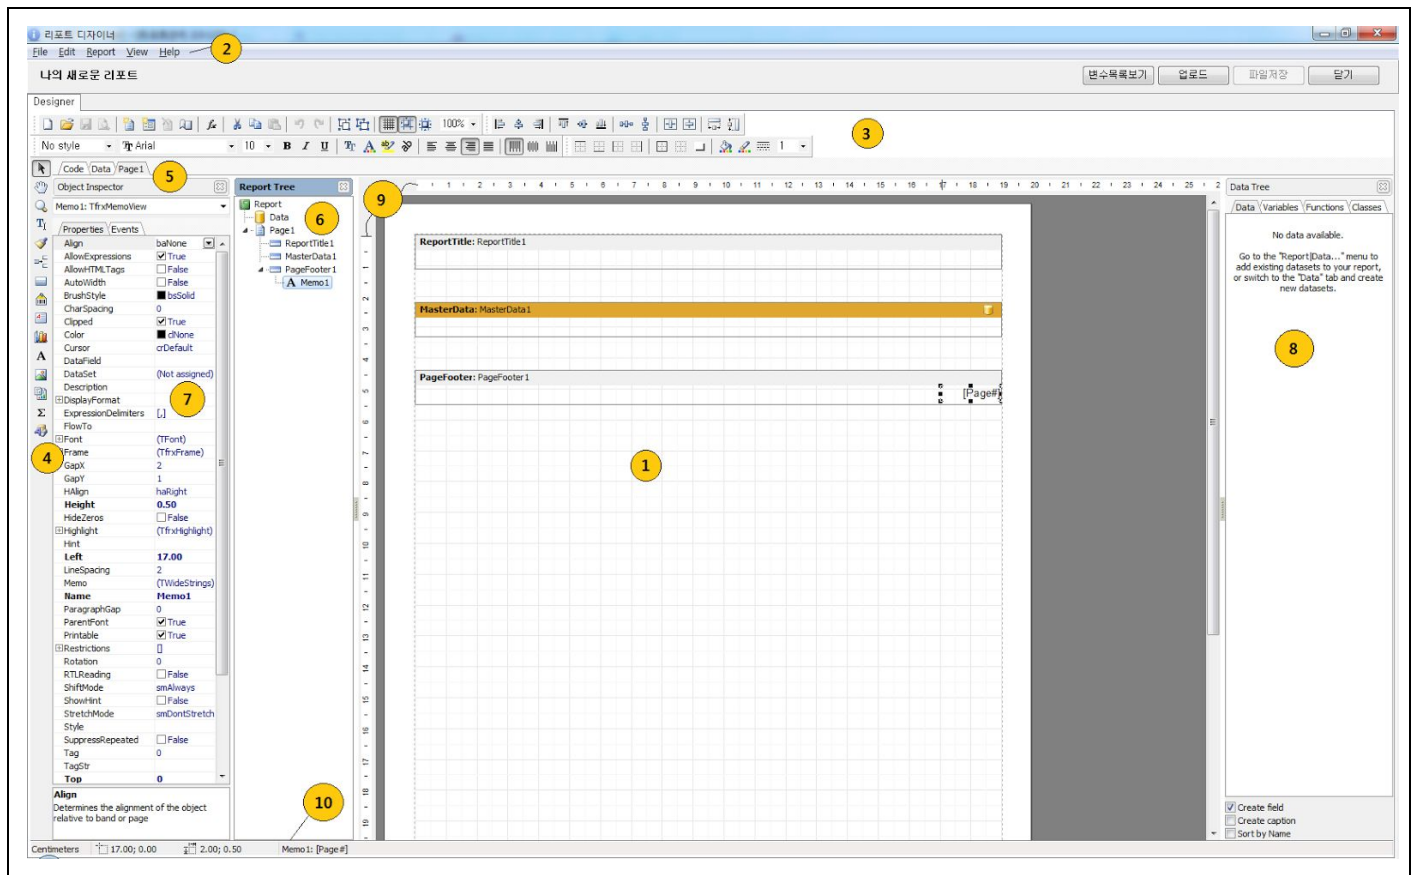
리포트 디자이너

File Edit Report View Help 2

나의 새로운 리포트

변수목록보기 업로드 파일저장 닫기

Designer

100%

3

No style Arial 10 B I U 1

Code Data Page1 5

Object Inspector

Memo1: TfrxMemoView

Properties Events

| Align | baNone |
|---|---|
| AllowExpressions | True |
| AllowHTMLTags | False |
| AutoWidth | False |
| BrushStyle | bsSolid |
| CharSpacing | 0 |
| Clipped | True |
| Color | clNone |
| Cursor | crDefault |
| DataField | |
| DataSet | (Not assigned) |
| Description | |
| DisplayFormat | |
| ExpressionDelimiters | [,] |
| FlowTo | |
| Font | (TFont) |
| Frame | (TfrxFrame) |
| GapX | 2 |
| GapY | 1 |
| HAlign | haRight |
| Height | 0.50 |
| HideZeros | False |
| Highlight | (TfrxHighlight) |
| Hint | |
| Left | 17.00 |
| LineSpacing | 2 |
| Memo | (TWideStrings) |
| Name | Memo1 |
| ParagraphGap | 0 |
| ParentFont | True |
| Printable | True |
| Restrictions | [] |
| Rotation | 0 |
| RTLReading | False |
| ShiftMode | smAlways |
| ShowHint | False |
| StretchMode | smDontStretch |
| Style | |
| SuppressRepeated | False |
| Tag | 0 |
| TagStr | |
| Top | 0 |

7

4

Align
Determines the alignment of the object relative to band or page

Report Tree

Report
Data
Page1
ReportTitle1
MasterData1
PageFooter1
Memo1

6

9

10

1 2 3 4 5 6 7 8 9 10 11 12 13 14 15 16 17 18 19 20 21 22 23 24 25

ReportTitle: ReportTitle1

MasterData: MasterData1

PageFooter: PageFooter1

[Page#]

1

Data Tree

Data Variables Functions Classes

No data available.

Go to the "Report|Data..." menu to add existing datasets to your report, or switch to the "Data" tab and create new datasets.

8

Create field
Create caption
Sort by Name

Centimeters 17.00; 0.00 2.00; 0.50 Memo1: [Page#]